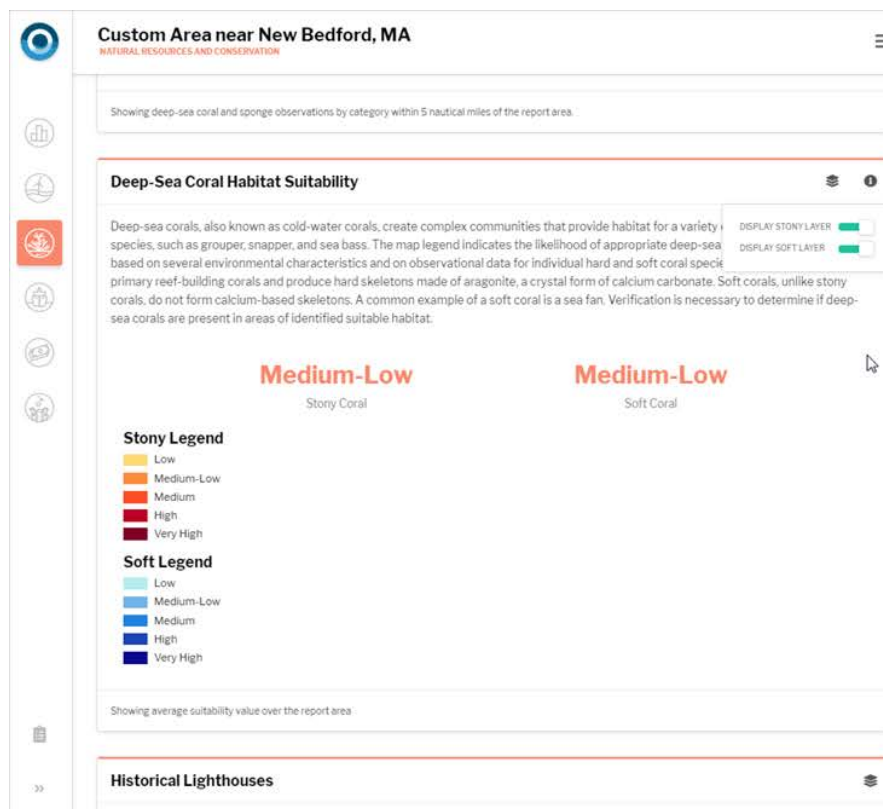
Custom Area near New Bedford, MA
NATURAL RESOURCES AND CONSERVATION

Showing deep-sea coral and sponge observations by category within 5 nautical miles of the report area.

Deep-Sea Coral Habitat Suitability

DISPLAY STONY LAYER
DISPLAY SOFT LAYER

Deep-sea corals, also known as cold-water corals, create complex communities that provide habitat for a variety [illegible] species, such as grouper, snapper, and sea bass. The map legend indicates the likelihood of appropriate deep-sea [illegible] based on several environmental characteristics and on observational data for individual hard and soft coral specie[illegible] primary reef-building corals and produce hard skeletons made of aragonite, a crystal form of calcium carbonate. Soft corals, unlike stony corals, do not form calcium-based skeletons. A common example of a soft coral is a sea fan. Verification is necessary to determine if deep-sea corals are present in areas of identified suitable habitat.

Medium-Low
Stony Coral

Medium-Low
Soft Coral

Stony Legend
Low
Medium-Low
Medium
High
Very High

Soft Legend
Low
Medium-Low
Medium
High
Very High

Showing average suitability value over the report area

Historical Lighthouses

»